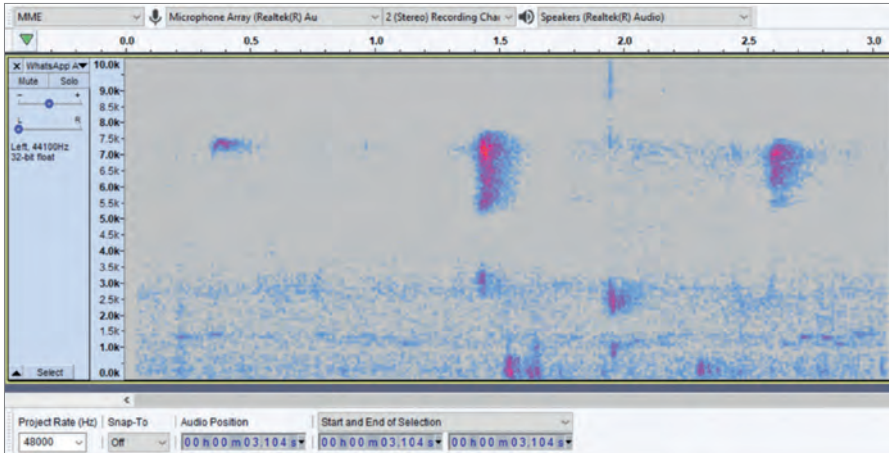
MME
Microphone Array (Realtek(R) Au
2 (Stereo) Recording Cha
Speakers (Realtek(R) Audio)

0.0
0.5
1.0
1.5
2.0
2.5
3.0

× WhatsApp A▾
Mute
Solo
-
+
L
R
Left, 44100Hz
32-bit float

10.0k
9.0k
8.5k
8.0k
7.5k
7.0k
6.5k
6.0k
5.5k
5.0k
4.5k
4.0k
3.5k
3.0k
2.5k
2.0k
1.5k
1.0k
0.5k
0.0k

Select

<

Project Rate (Hz)
48000
Snap-To
Off
Audio Position
00 h 00 m 03.104 s
Start and End of Selection
00 h 00 m 03.104 s
00 h 00 m 03.104 s